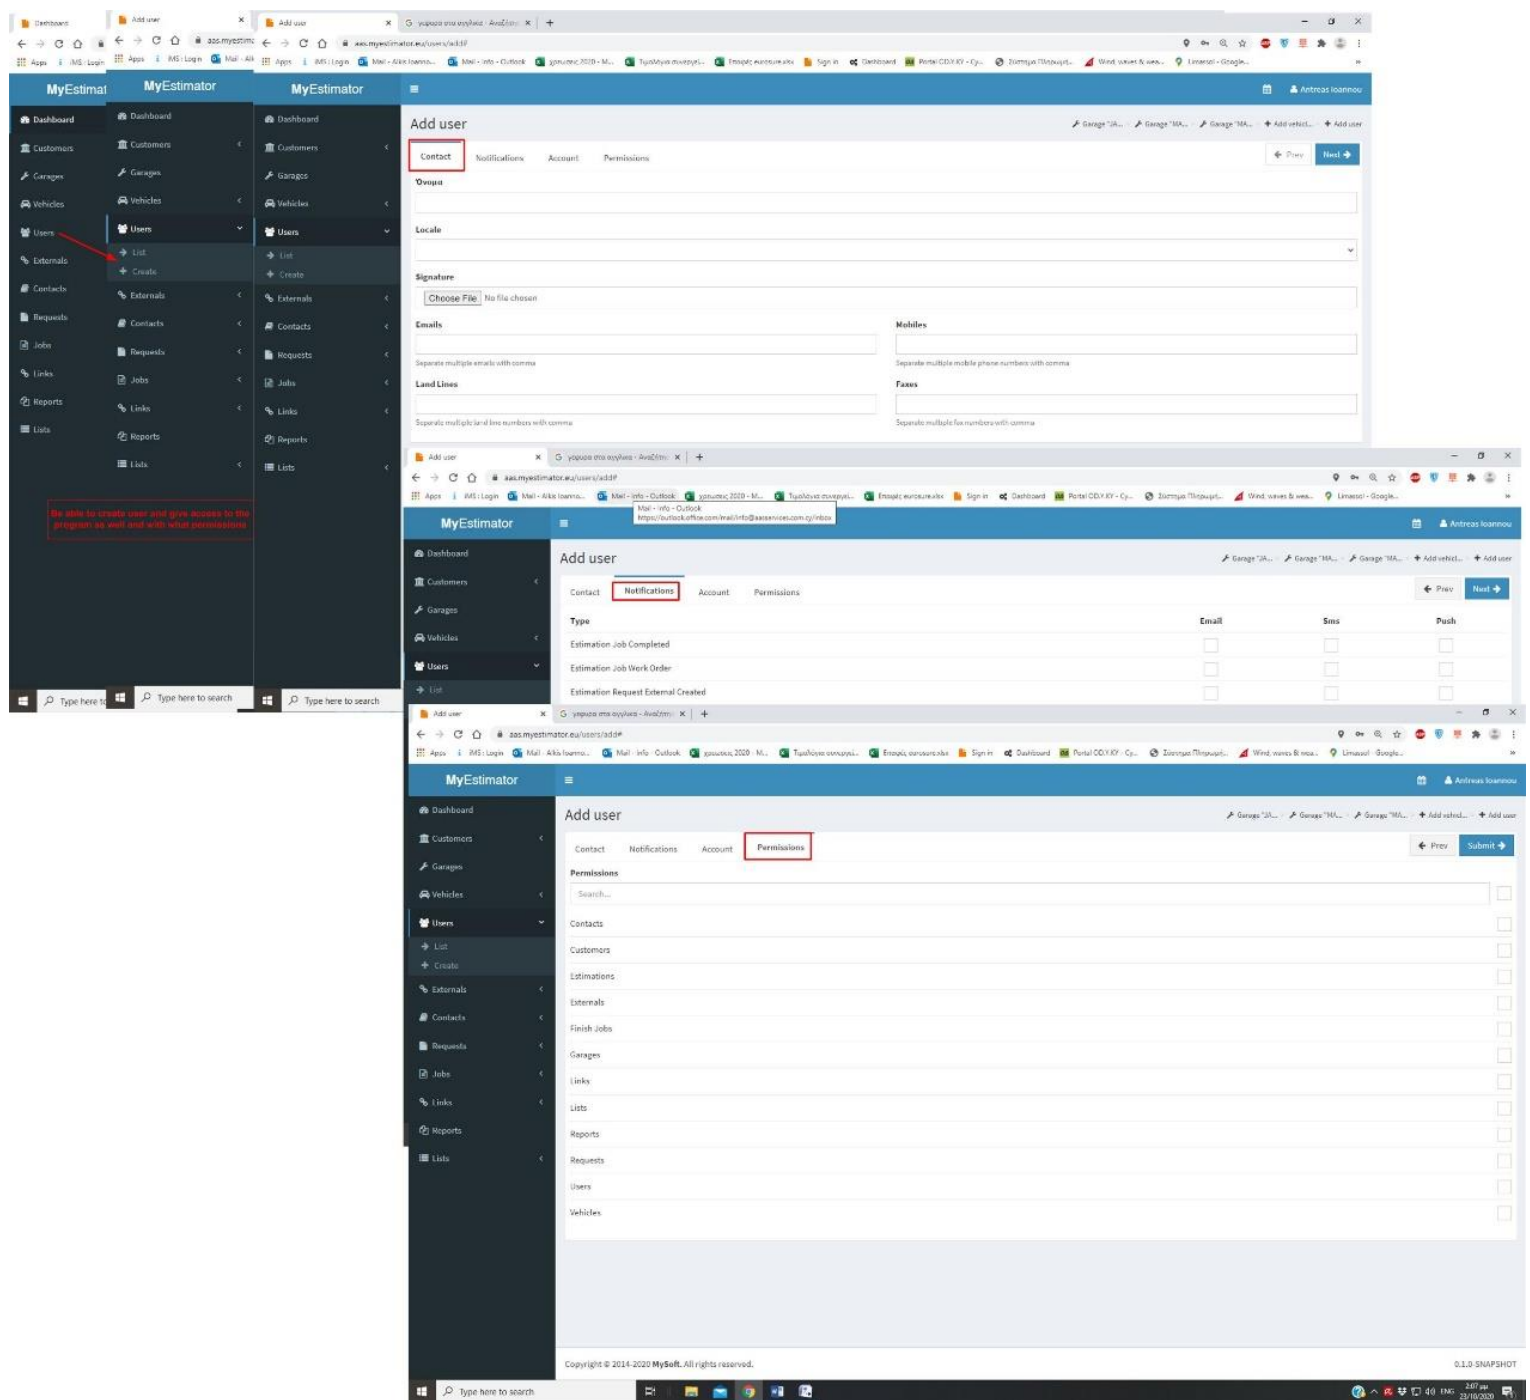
Dashboard
Add user
Add user
γυρισμα στα αγγλικα - Αναζήτηση

aas.myestimator.eu/users/add#

Apps | IMS::Login | Mail - Alkis Ioanno... | Mail - Info - Outlook | χρηματος 2020 - M... | Τιμολόγια συνεργεί... | Εταιρείες eurosure.xlsx | Sign in | Dashboard | Portal CDI KY - Cy... | Σύστημα Πληρωμής... | Wind, waves & wea... | Limassol - Google...

MyEstimator

Dashboard
Customers
Garages
Vehicles
Users
Externals
Contacts
Requests
Jobs
Links
Reports
Lists

Dashboard
Customers
Garages
Vehicles
Users
List
Create
Externals
Contacts
Requests
Jobs
Links
Reports
Lists

Be able to create user and give access to the program as well and with what permissions

Andreas Ioannou

Add user

Garage "JA... Garage "MA... Garage "MA... Add vehicl... Add user

Contact Notifications Account Permissions

Prev Next

Όνομα

Locale

Signature

Choose File No file chosen

Emails

Separate multiple emails with comma

Mobiles

Separate multiple mobile phone numbers with comma

Land Lines

Separate multiple land line numbers with comma

Faxes

Separate multiple fax numbers with comma

Mail - Info - Outlook
https://outlook.office.com/mail/info@aaservices.com.cy/inbox

Type | Email | Sms | Push
Estimation Job Completed
Estimation Job Work Order
Estimation Request External Created

Permissions

Search...

Contacts
Customers
Estimations
Externals
Finish Jobs
Garages
Links
Lists
Reports
Requests
Users
Vehicles

Prev Submit

Copyright © 2014-2020 MySoft. All rights reserved.

0.1.0-SNAPSHOT

Type here to search

2:07 μμ
23/10/2020
ENG